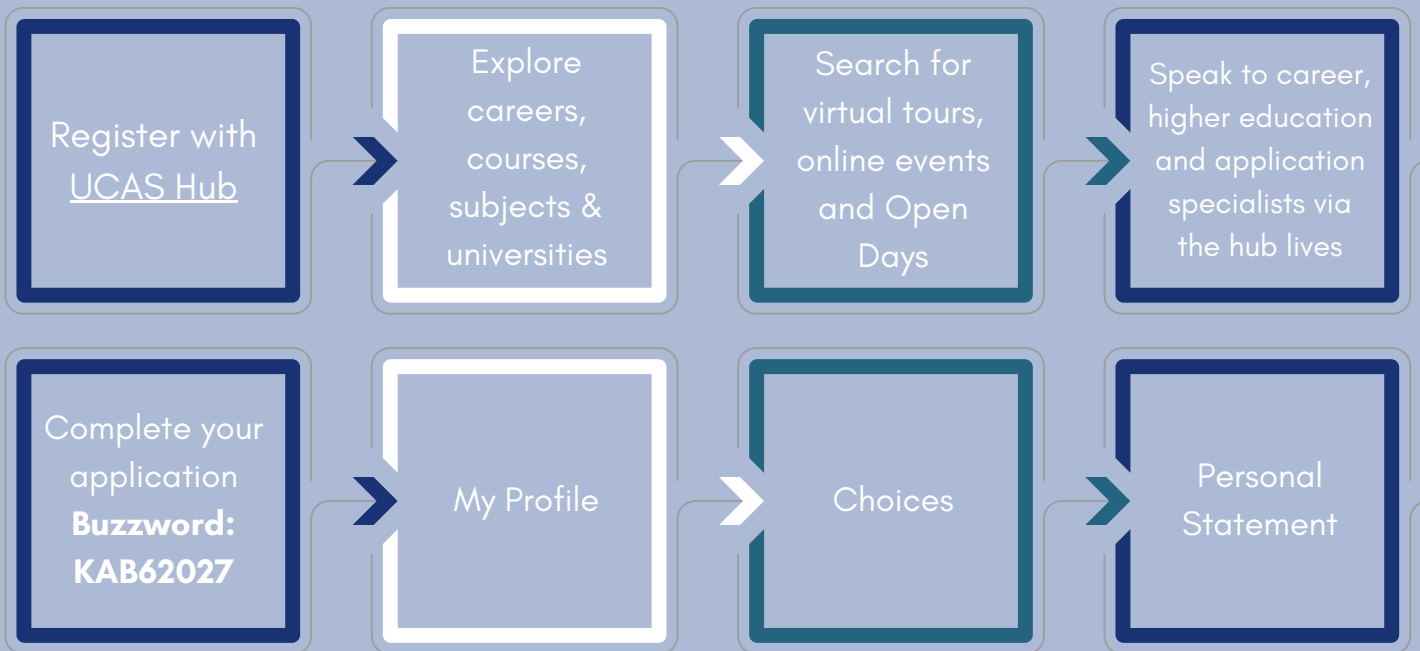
Register with UCAS Hub

Explore careers, courses, subjects & universities

Search for virtual tours, online events and Open Days

Speak to career, higher education and application specialists via the hub lives

Complete your application **Buzzword: KAB62027**

My Profile

Choices

Personal Statement